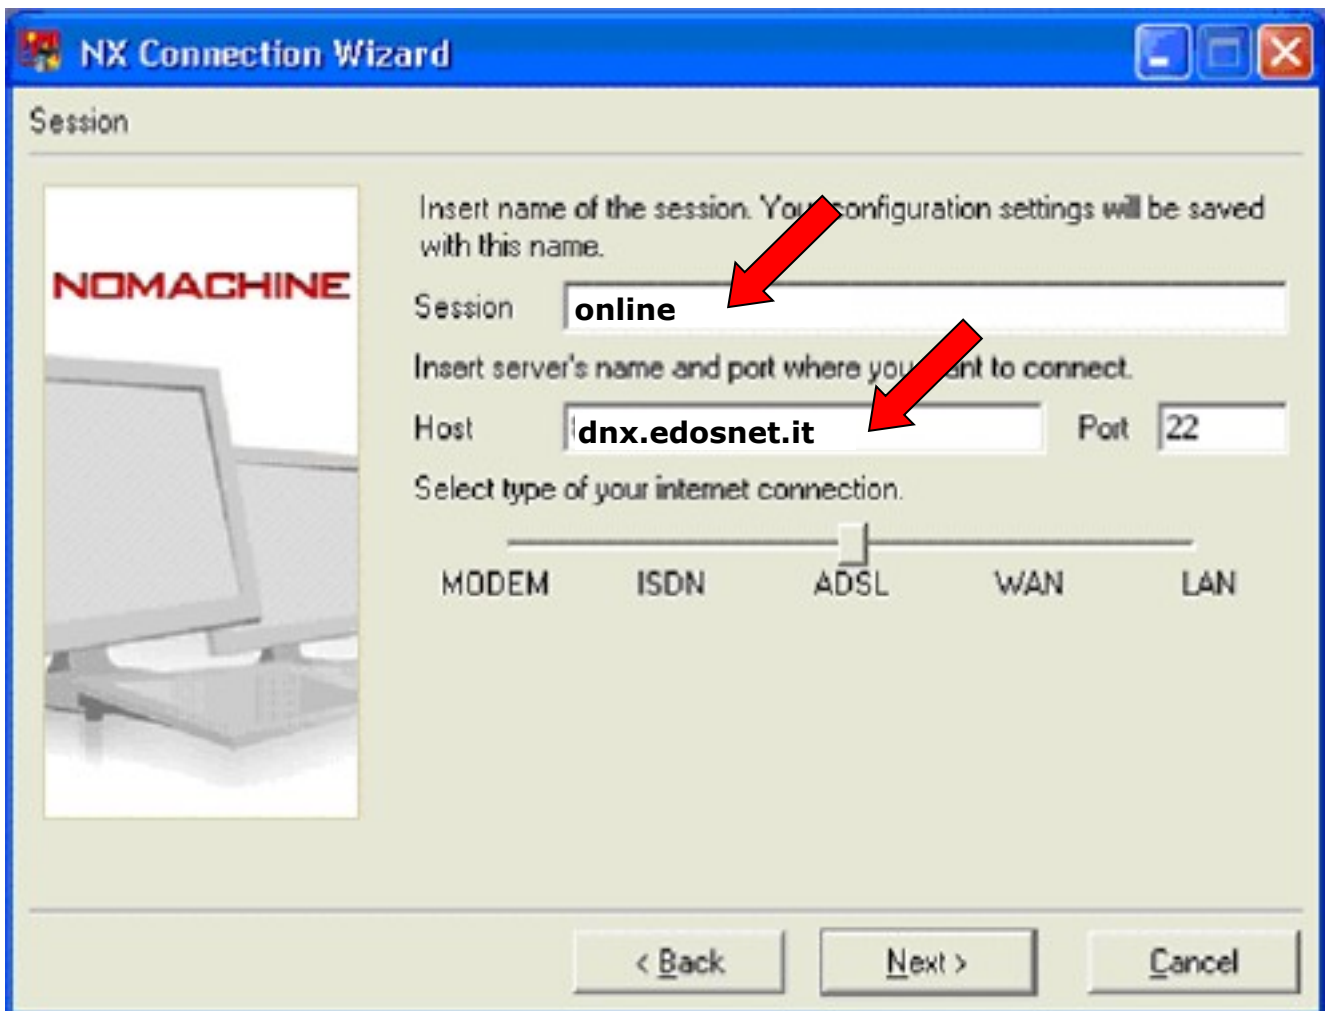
NX Connection Wizard

Session

NOMACHINE

Insert name of the session. Yo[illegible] configuration settings will be saved with this name.

Session online

Insert server's name and port where you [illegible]nt to connect.

Host dnx.edosnet.it Port 22

Select type of your internet connection.

MODEM ISDN ADSL WAN LAN

< Back Next > Cancel